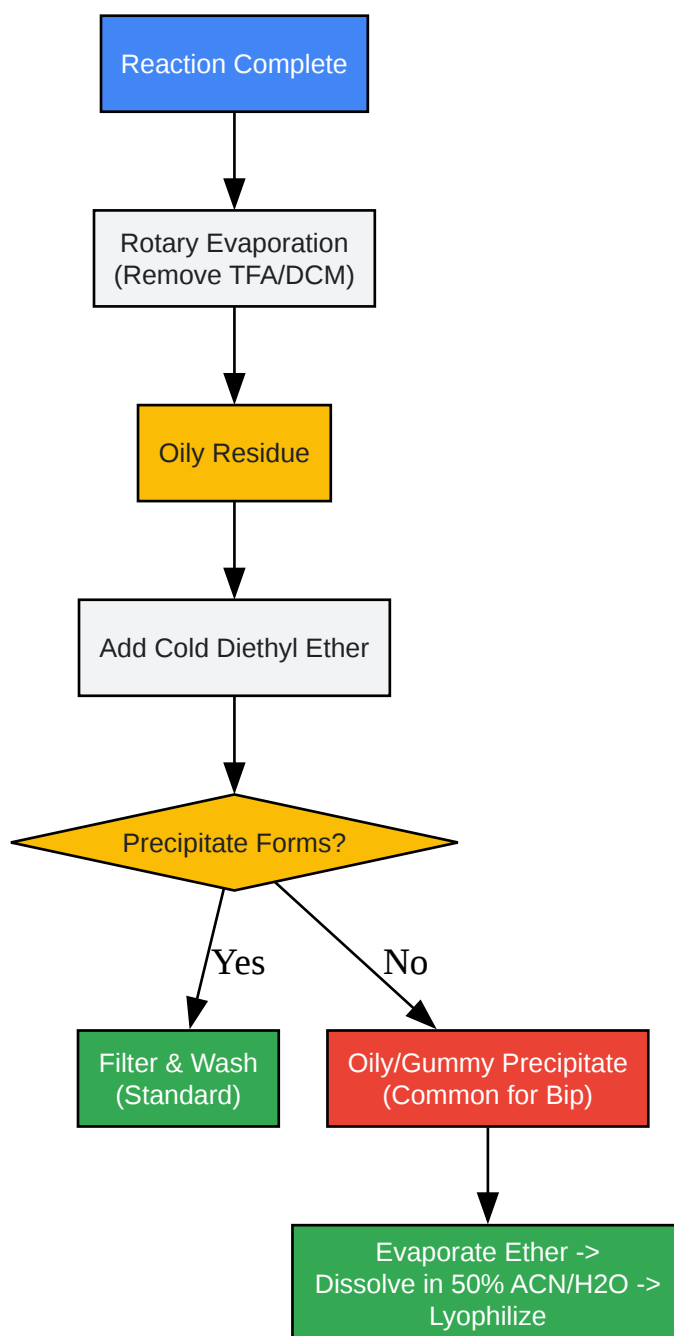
Reaction Complete

Rotary Evaporation
(Remove TFA/DCM)

Oily Residue

Add Cold Diethyl Ether

Precipitate Forms?

Yes

No

Filter & Wash
(Standard)

Oily/Gummy Precipitate
(Common for Bip)

Evaporate Ether ->
Dissolve in 50% ACN/H2O ->
Lyophilize